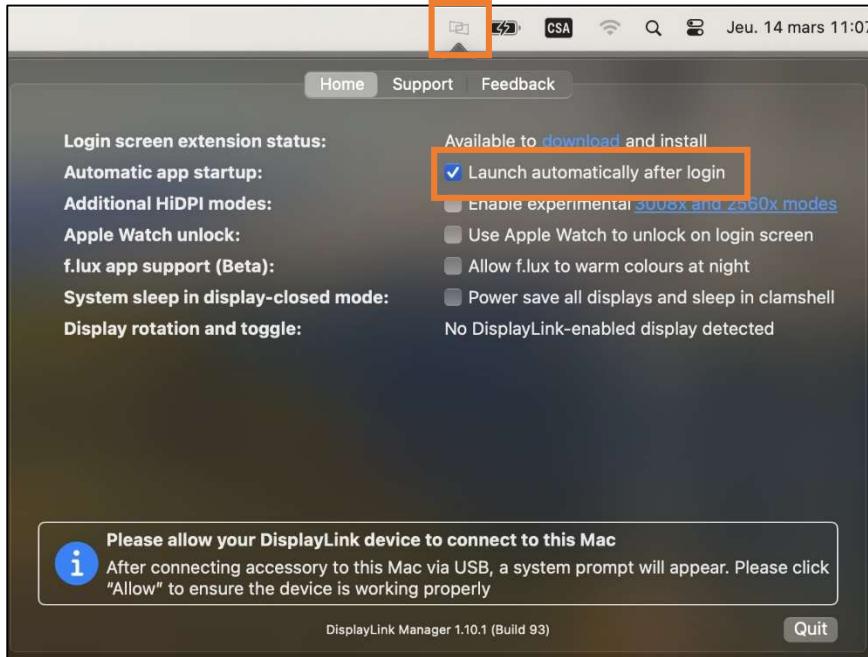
CSA Jeu. 14 mars 11:0

Home Support Feedback

Login screen extension status: Available to download and install
Automatic app startup: Launch automatically after login
Additional HiDPI modes: Enable experimental 3008x and 2560x modes
Apple Watch unlock: Use Apple Watch to unlock on login screen
f.lux app support (Beta): Allow f.lux to warm colours at night
System sleep in display-closed mode: Power save all displays and sleep in clamshell
Display rotation and toggle: No DisplayLink-enabled display detected

Please allow your DisplayLink device to connect to this Mac
After connecting accessory to this Mac via USB, a system prompt will appear. Please click "Allow" to ensure the device is working properly

DisplayLink Manager 1.10.1 (Build 93)

Quit